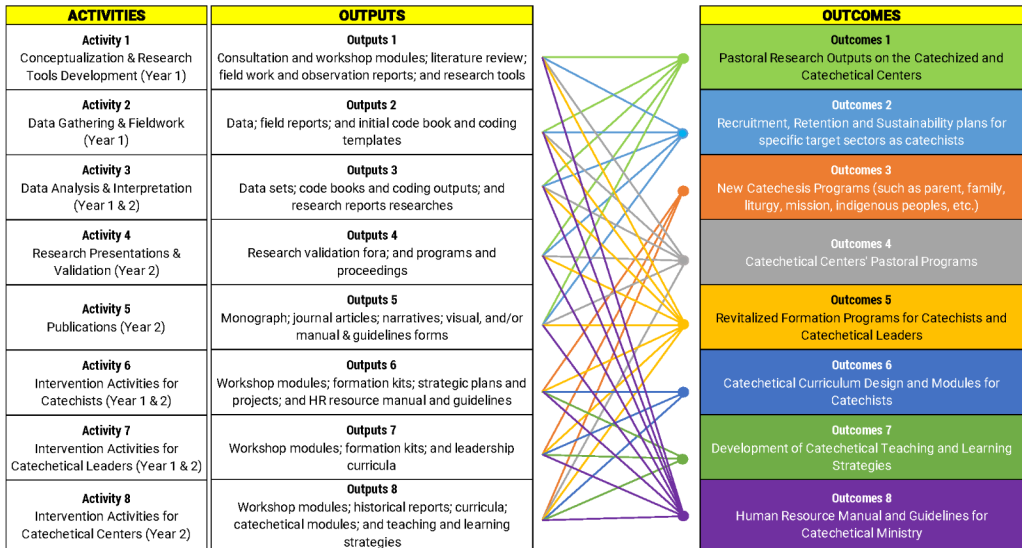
| ACTIVITIES | OUTPUTS |
|---|---|
| **Activity 1** Conceptualization & Research Tools Development (Year 1) | **Outputs 1** Consultation and workshop modules; literature review; field work and observation reports; and research tools |
| **Activity 2** Data Gathering & Fieldwork (Year 1) | **Outputs 2** Data; field reports; and initial code book and coding templates |
| **Activity 3** Data Analysis & Interpretation (Year 1 & 2) | **Outputs 3** Data sets; code books and coding outputs; and research reports researches |
| **Activity 4** Research Presentations & Validation (Year 2) | **Outputs 4** Research validation fora; and programs and proceedings |
| **Activity 5** Publications (Year 2) | **Outputs 5** Monograph; journal articles; narratives; visual, and/or manual & guidelines forms |
| **Activity 6** Intervention Activities for Catechists (Year 1 & 2) | **Outputs 6** Workshop modules; formation kits; strategic plans and projects; and HR resource manual and guidelines |
| **Activity 7** Intervention Activities for Catechetical Leaders (Year 1 & 2) | **Outputs 7** Workshop modules; formation kits; and leadership curricula |
| **Activity 8** Intervention Activities for Catechetical Centers (Year 2) | **Outputs 8** Workshop modules; historical reports; curricula; catechetical modules; and teaching and learning strategies |

| OUTCOMES |
|---|
| **Outcomes 1** Pastoral Research Outputs on the Catechized and Catechetical Centers |
| **Outcomes 2** Recruitment, Retention and Sustainability plans for specific target sectors as catechists |
| **Outcomes 3** New Catechesis Programs (such as parent, family, liturgy, mission, indigenous peoples, etc.) |
| **Outcomes 4** Catechetical Centers' Pastoral Programs |
| **Outcomes 5** Revitalized Formation Programs for Catechists and Catechetical Leaders |
| **Outcomes 6** Catechetical Curriculum Design and Modules for Catechists |
| **Outcomes 7** Development of Catechetical Teaching and Learning Strategies |
| **Outcomes 8** Human Resource Manual and Guidelines for Catechetical Ministry |